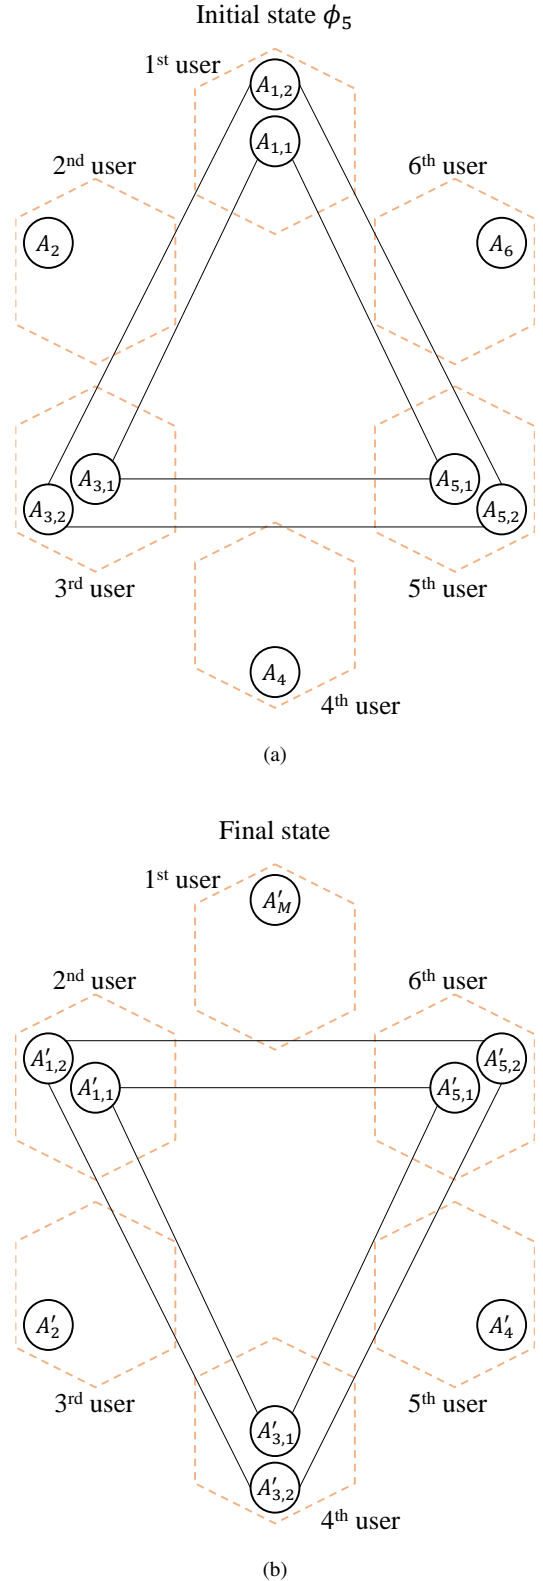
Initial state $\phi_5$

1st user

$A_{1,2}$

$A_{1,1}$

2nd user

6th user

$A_2$

$A_6$

$A_{3,1}$

$A_{5,1}$

$A_{3,2}$

$A_{5,2}$

3rd user

5th user

$A_4$

4th user

(a)

Final state

1st user

$A'_M$

2nd user

6th user

$A'_{1,2}$

$A'_{5,2}$

$A'_{1,1}$

$A'_{5,1}$

$A'_2$

$A'_4$

3rd user

5th user

$A'_{3,1}$

$A'_{3,2}$

4th user

(b)